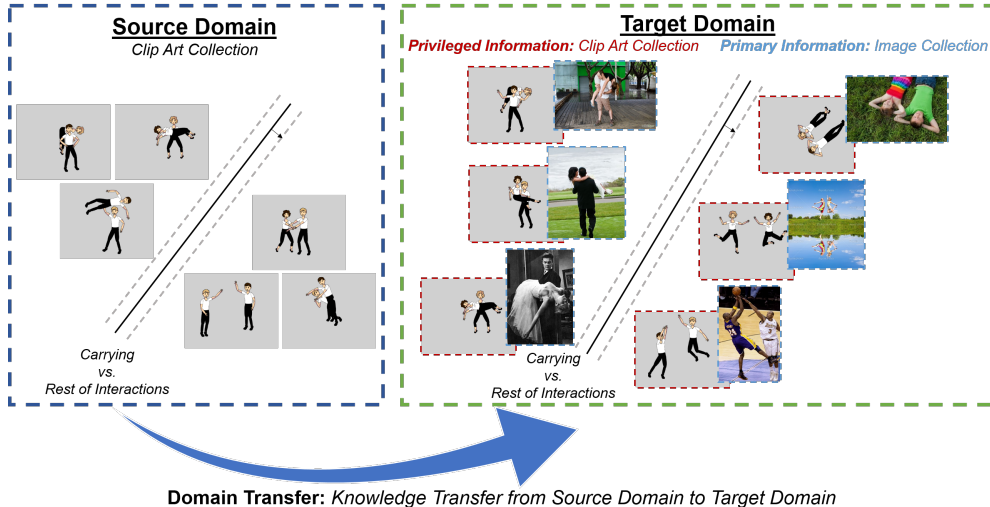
Source Domain
Clip Art Collection

Carrying
vs.
Rest of Interactions

Target Domain
Privileged Information: Clip Art Collection
Primary Information: Image Collection

Carrying
vs.
Rest of Interactions

Domain Transfer: Knowledge Transfer from Source Domain to Target Domain